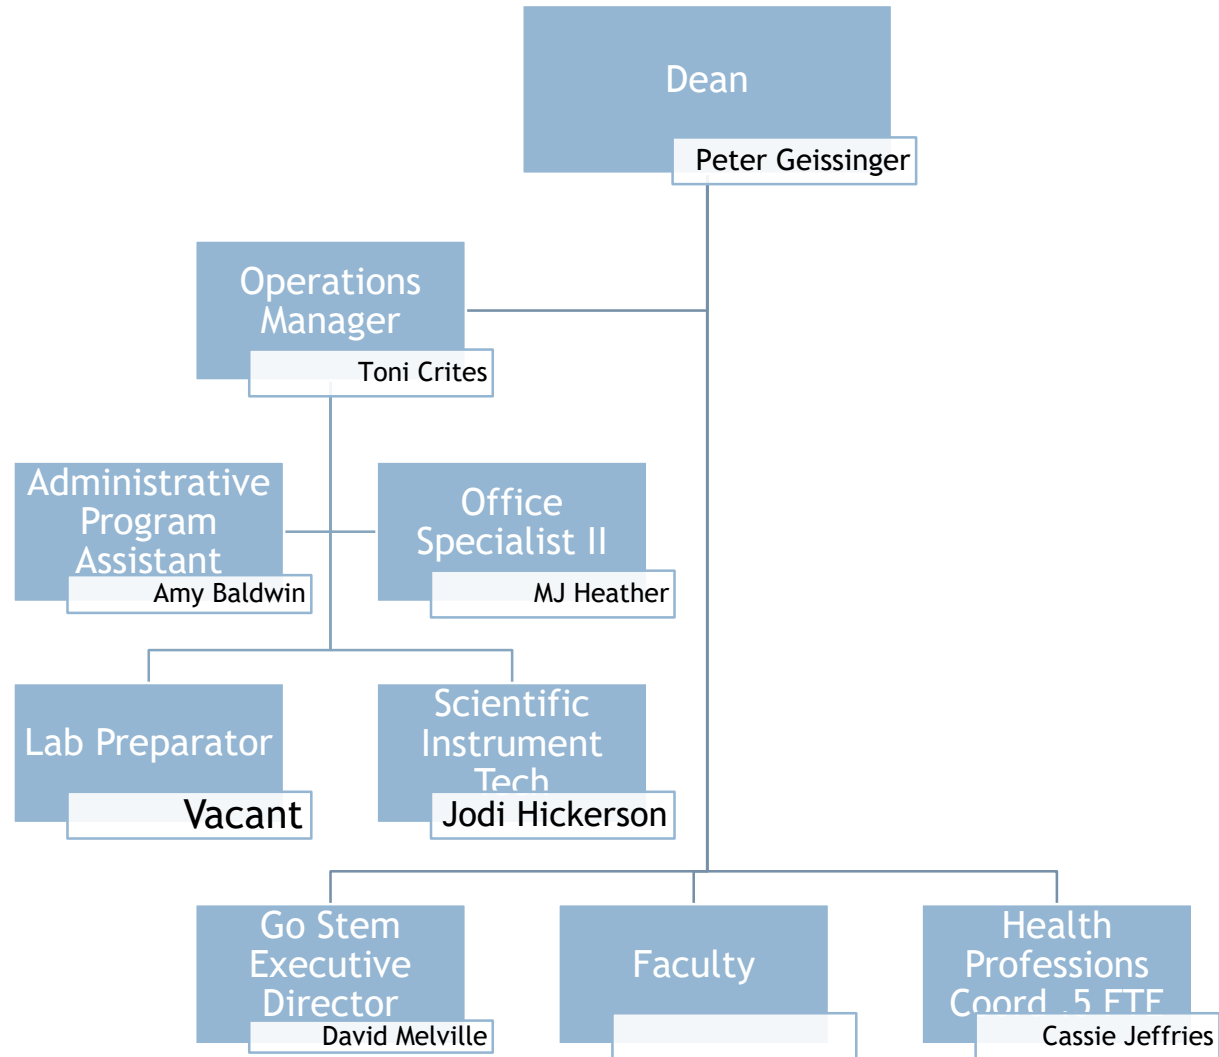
Dean
Peter Geissinger

Operations Manager
Toni Crites

Administrative Program Assistant
Amy Baldwin

Office Specialist II
MJ Heather

Lab Preparator
Vacant

Scientific Instrument Tech
Jodi Hickerson

Go Stem Executive Director
David Melville

Faculty

Health Professions Coord .5 FTE
Cassie Jeffries